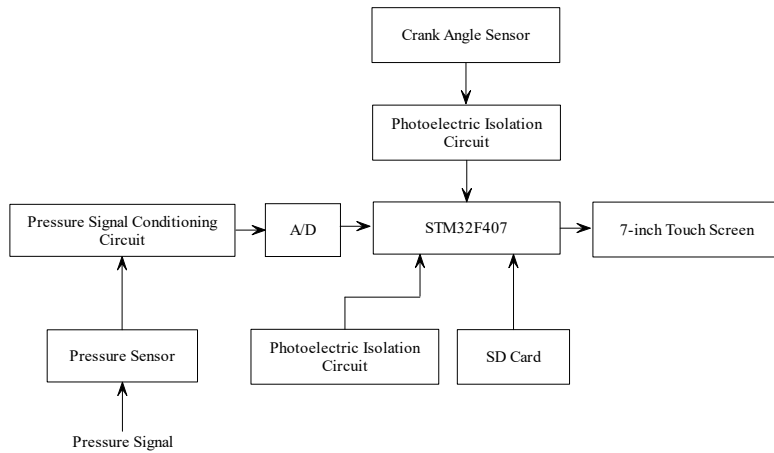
Crank Angle Sensor

Photoelectric Isolation Circuit

Pressure Signal Conditioning Circuit

A/D

STM32F407

7-inch Touch Screen

Pressure Sensor

Photoelectric Isolation Circuit

SD Card

Pressure Signal